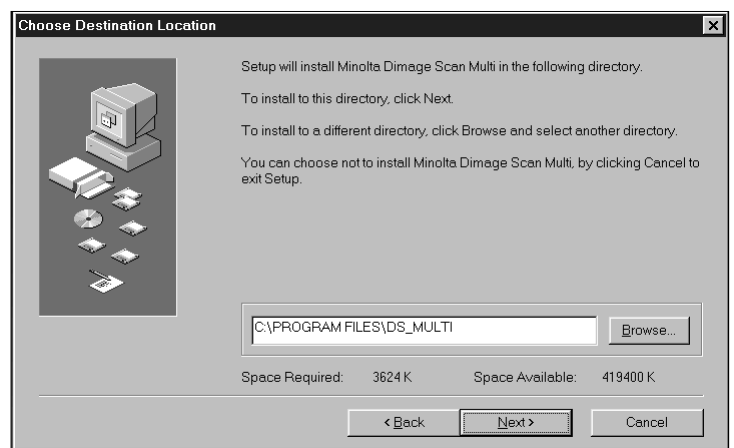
Choose Destination Location

×

Setup will install Minolta Dimage Scan Multi in the following directory.

To install to this directory, click Next.

To install to a different directory, click Browse and select another directory.

You can choose not to install Minolta Dimage Scan Multi, by clicking Cancel to exit Setup.

C:\PROGRAM FILES\DS_MULTI

Browse...

Space Required: 3624 K

Space Available: 419400 K

< Back

Next >

Cancel